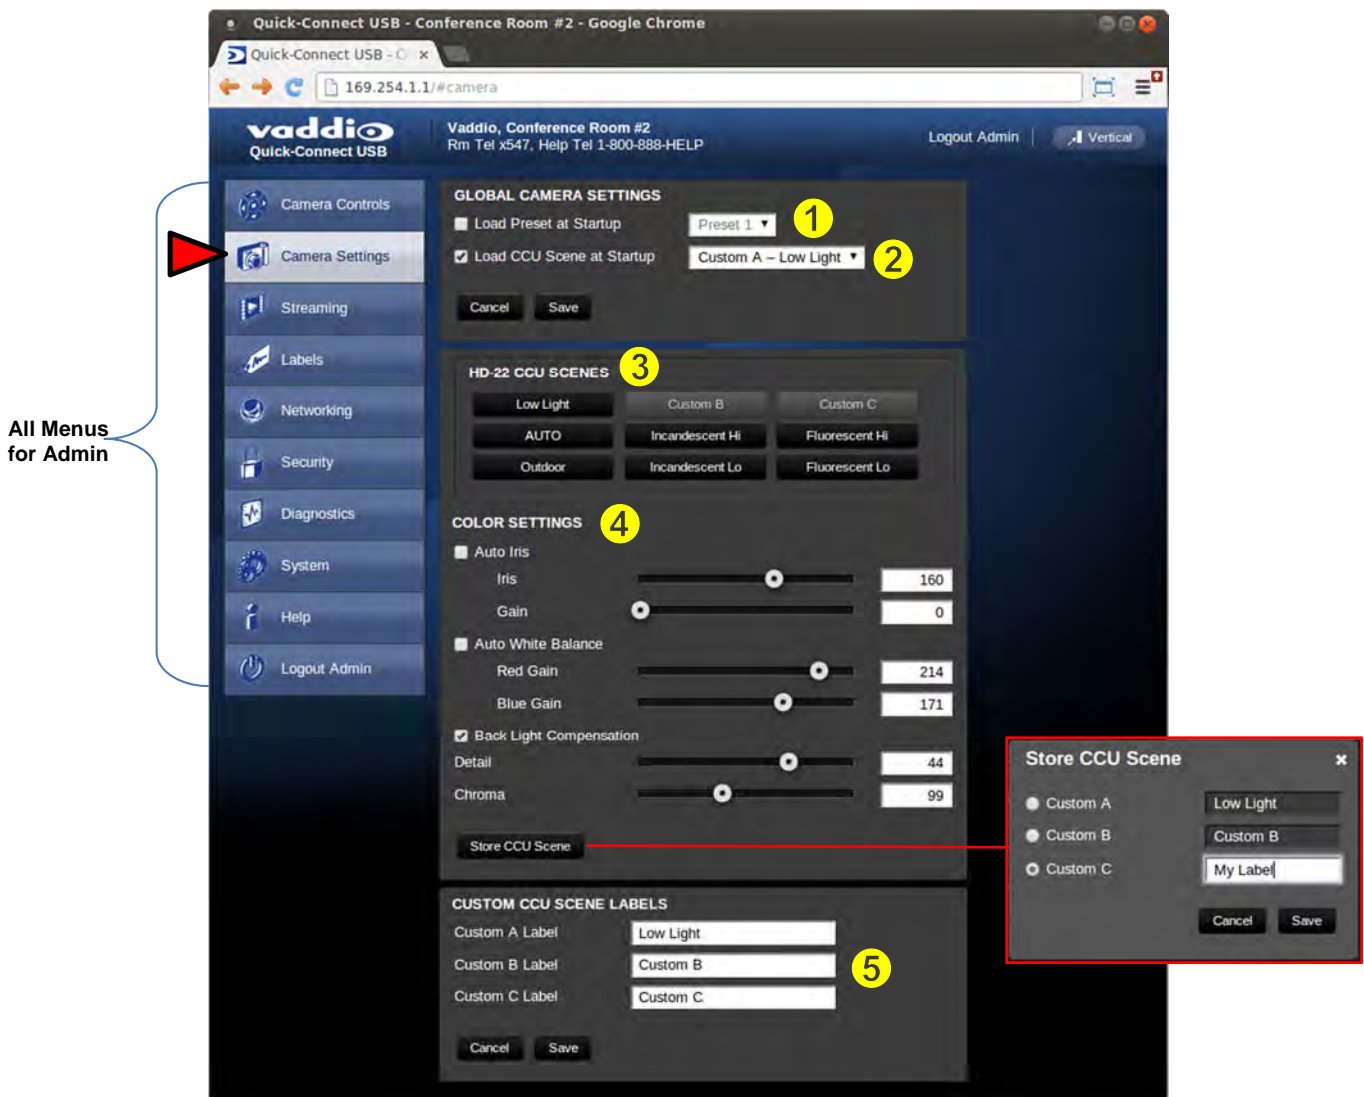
Quick-Connect USB - Conference Room #2 - Google Chrome

Quick-Connect USB - ×

169.254.1.1/#camera

vaddio
Quick-Connect USB

Vaddio, Conference Room #2
Rm Tel x547, Help Tel 1-800-888-HELP

Logout Admin | Vertical

Camera Controls
Camera Settings
Streaming
Labels
Networking
Security
Diagnostics
System
Help
Logout Admin

All Menus for Admin

GLOBAL CAMERA SETTINGS
Load Preset at Startup Preset 1 1
Load CCU Scene at Startup Custom A – Low Light 2
Cancel Save

HD-22 CCU SCENES 3

| Low Light | Custom B | Custom C |
|---|---|---|
| AUTO | Incandescent Hi | Fluorescent Hi |
| Outdoor | Incandescent Lo | Fluorescent Lo |

COLOR SETTINGS 4
Auto Iris
Iris 160
Gain 0
Auto White Balance
Red Gain 214
Blue Gain 171
Back Light Compensation
Detail 44
Chroma 99
Store CCU Scene

Store CCU Scene ×
Custom A Low Light
Custom B Custom B
Custom C My Label
Cancel Save

CUSTOM CCU SCENE LABELS
Custom A Label Low Light
Custom B Label Custom B 5
Custom C Label Custom C
Cancel Save